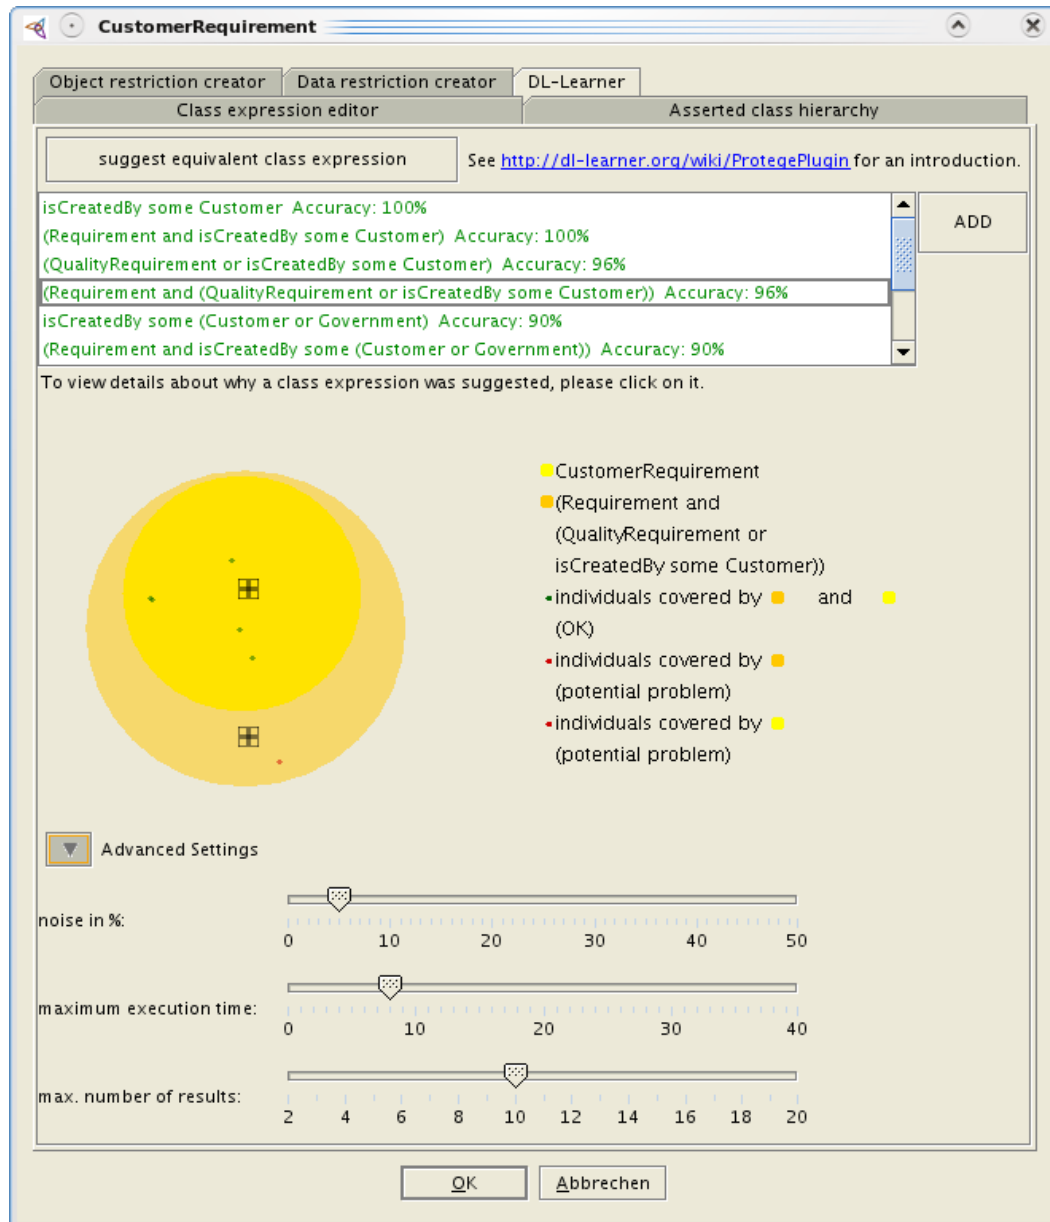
CustomerRequirement

Object restriction creator | Data restriction creator | DL-Learner
Class expression editor | Asserted class hierarchy

suggest equivalent class expression

See http://dl-learner.org/wiki/ProtegePlugin for an introduction.

isCreatedBy some Customer Accuracy: 100%
(Requirement and isCreatedBy some Customer) Accuracy: 100%
(QualityRequirement or isCreatedBy some Customer) Accuracy: 96%
(Requirement and (QualityRequirement or isCreatedBy some Customer)) Accuracy: 96%
isCreatedBy some (Customer or Government) Accuracy: 90%
(Requirement and isCreatedBy some (Customer or Government)) Accuracy: 90%

ADD

To view details about why a class expression was suggested, please click on it.

CustomerRequirement
(Requirement and (QualityRequirement or isCreatedBy some Customer))
individuals covered by and (OK)
individuals covered by (potential problem)
individuals covered by (potential problem)

Advanced Settings

noise in %:
0 10 20 30 40 50

maximum execution time:
0 10 20 30 40

max. number of results:
2 4 6 8 10 12 14 16 18 20

OK
Abbrechen